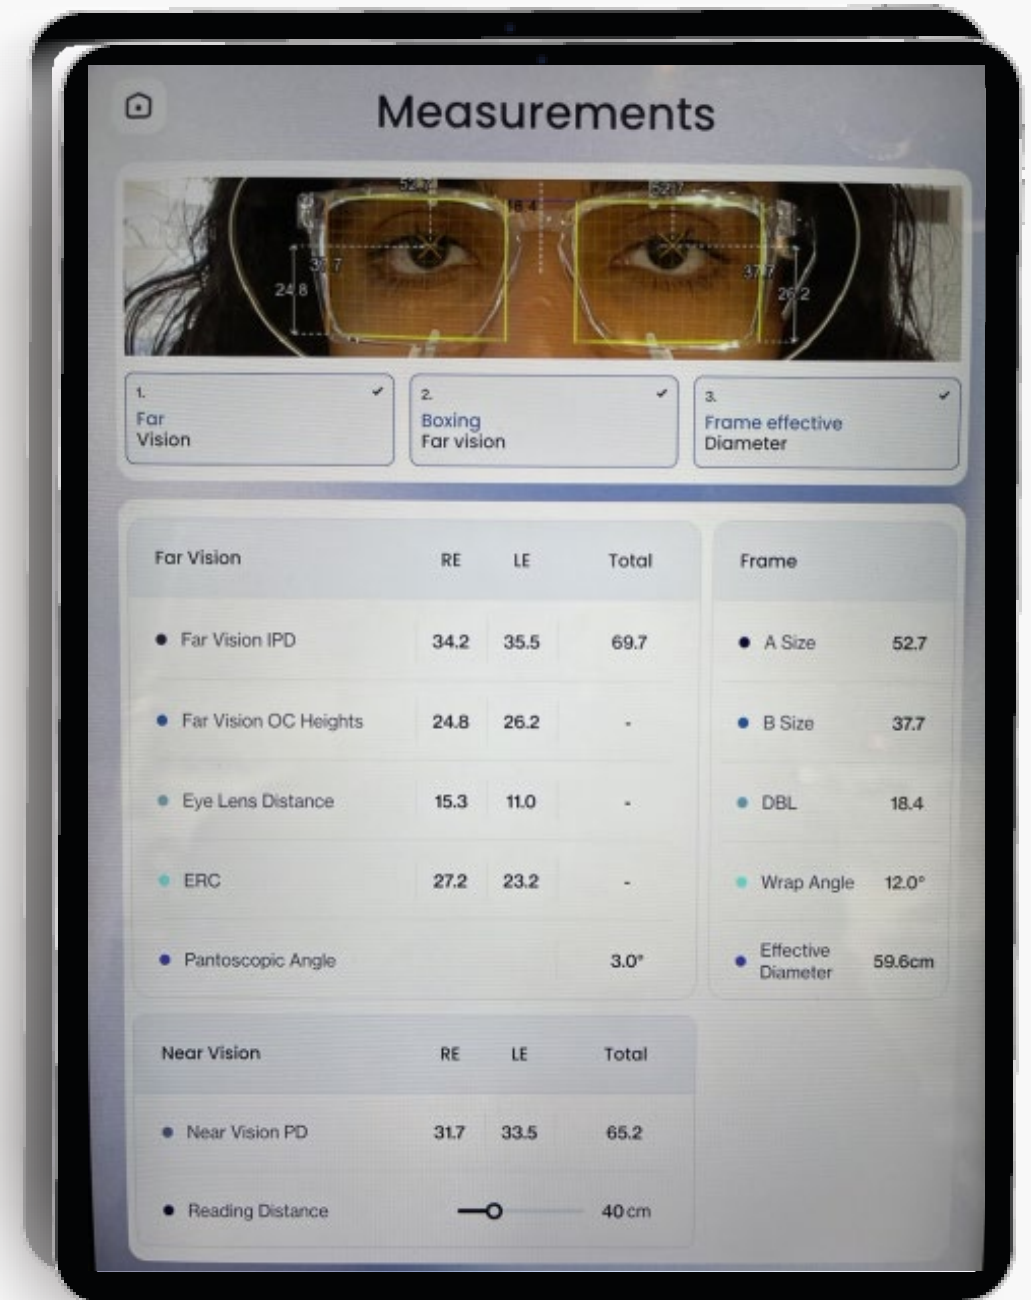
Measurements

52.7 18.4 52.7 37.7 24.8 37.7 26.2

1. Far Vision ✓

2. Boxing Far vision ✓

3. Frame effective Diameter ✓

| Far Vision | RE | LE | Total |
|---|---|---|---|
| Far Vision IPD | 34.2 | 35.5 | 69.7 |
| Far Vision OC Heights | 24.8 | 26.2 | - |
| Eye Lens Distance | 15.3 | 11.0 | - |
| ERC | 27.2 | 23.2 | - |
| Pantoscopic Angle | | | 3.0° |

| Frame | |
|---|---|
| A Size | 52.7 |
| B Size | 37.7 |
| DBL | 18.4 |
| Wrap Angle | 12.0° |
| Effective Diameter | 59.6cm |

| Near Vision | RE | LE | Total |
|---|---|---|---|
| Near Vision PD | 31.7 | 33.5 | 65.2 |
| Reading Distance | | | 40 cm |